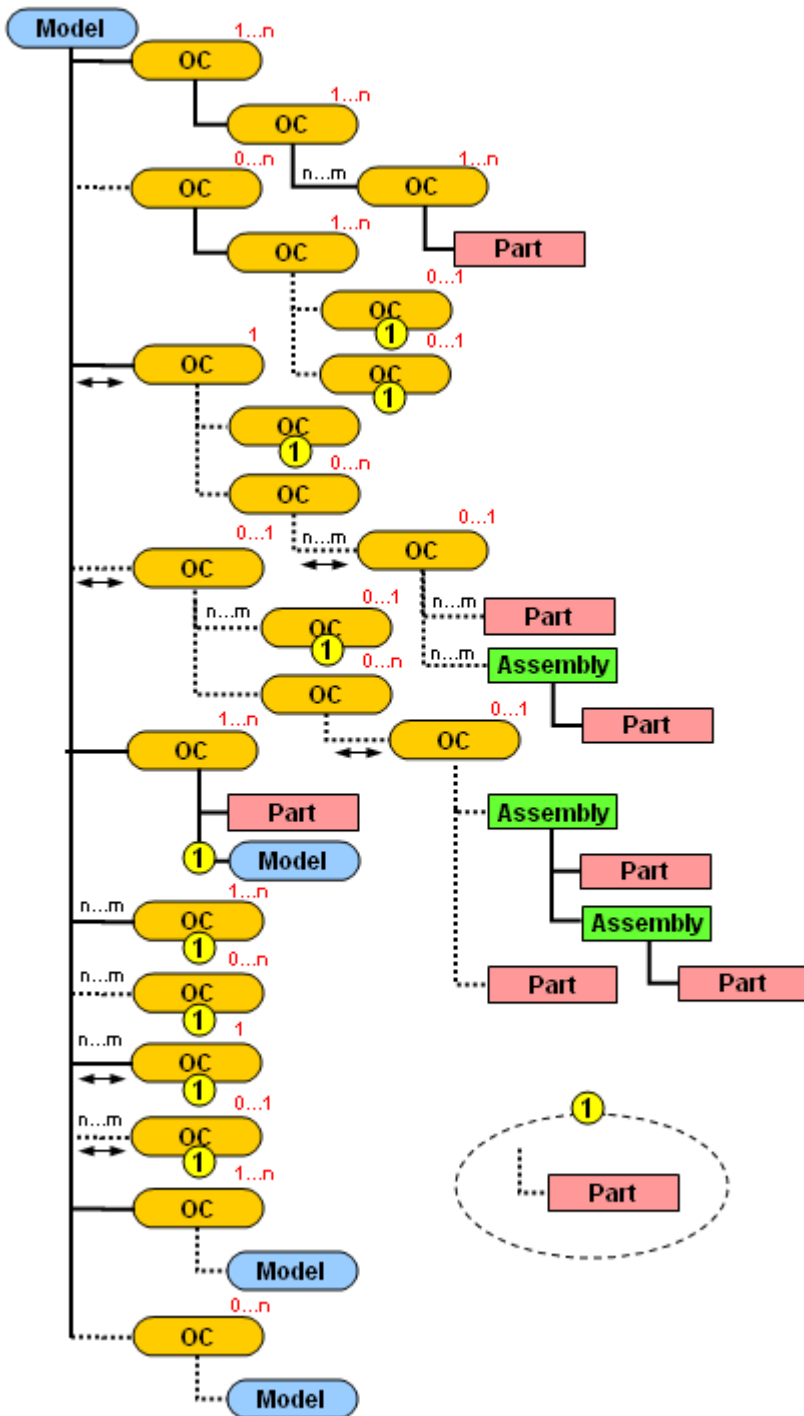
Model

1...n
OC

1...n
OC

0...n
OC

n...m
1...n
OC

Part

1...n
OC

0...1
OC
1

0...1
OC
1

1
OC

OC
1

0...n
OC

0...1
n...m
0...1
OC

OC

n...m
0...1
OC
1

n...m
Part

0...n
OC

n...m
Assembly

Part

1...n
OC

0...1
OC

Part

1
Model

Assembly

Part

Assembly

Part

Part

n...m
1...n
OC
1

n...m
0...n
OC
1

n...m
1
OC
1

n...m
0...1
OC
1

1
Part

1...n
OC

Model

0...n
OC

Model